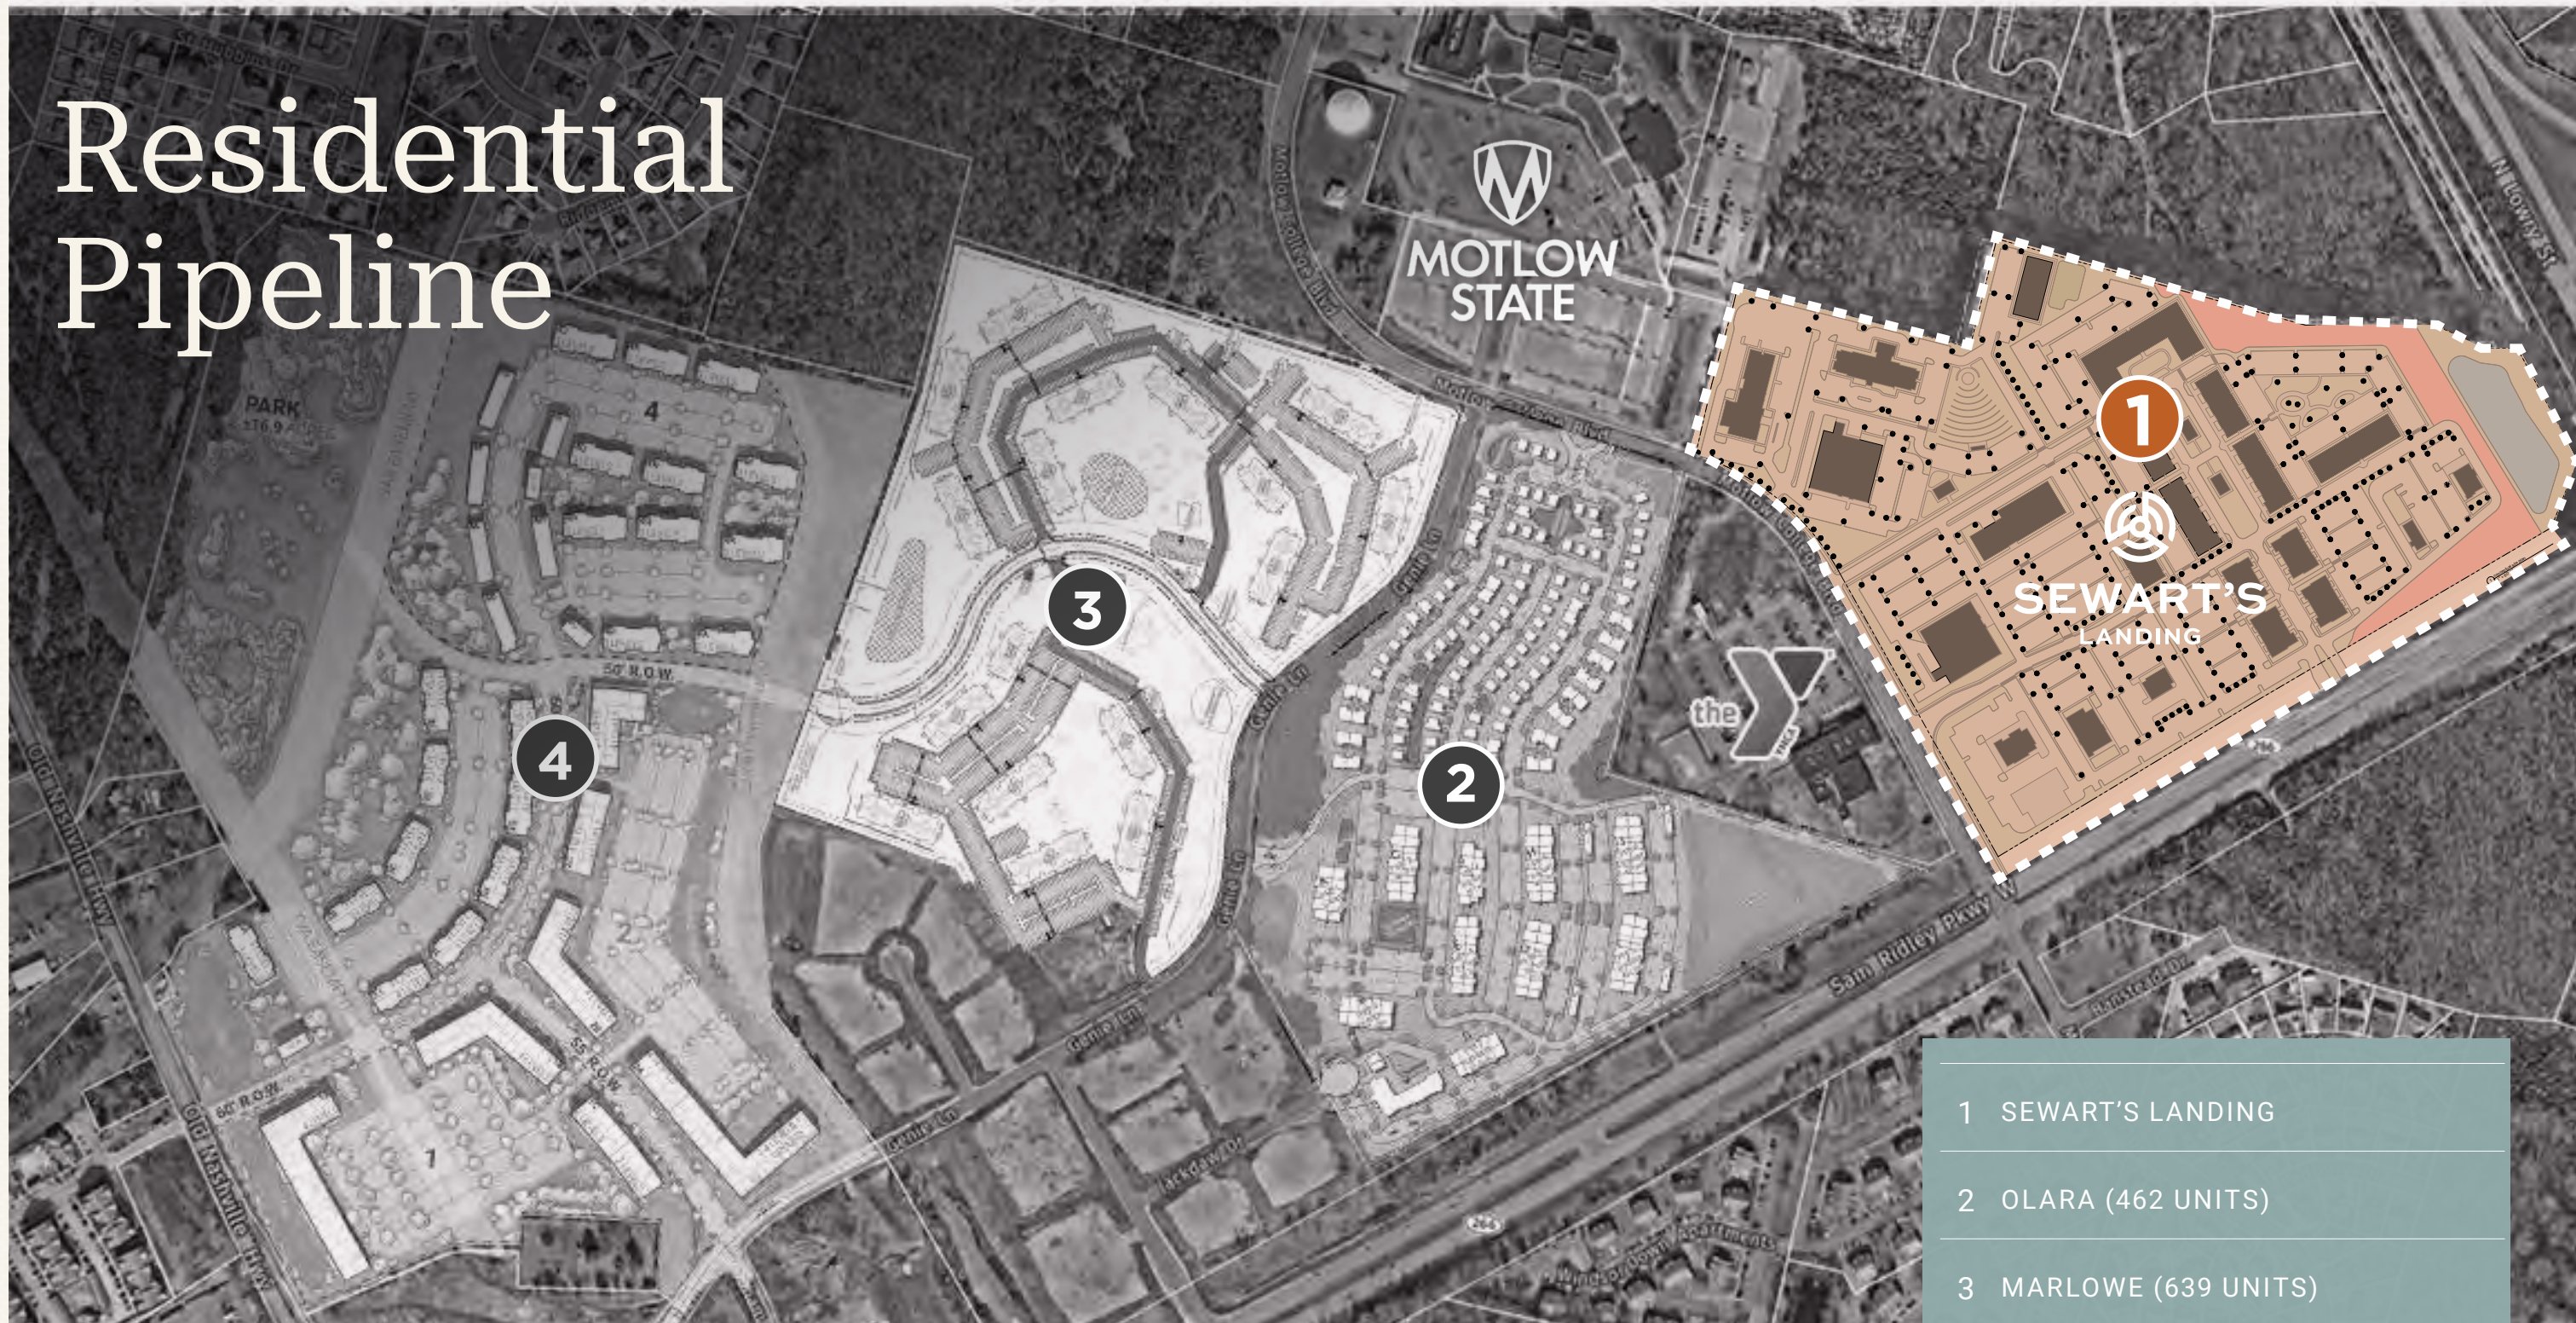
Residential Pipeline

MOTLOW STATE

1

SEWART'S LANDING

the Y

3

4

2

PARK

Motlow College Blvd

Genie Ln

Sam Ridley Pkwy W

N Lowry St

Old Nashville Hwy

50' R.O.W.

55' R.O.W.

60' R.O.W.

| 1 | SEWART'S LANDING |
|---|---|
| 2 | OLARA (462 UNITS) |
| 3 | MARLOWE (639 UNITS) |